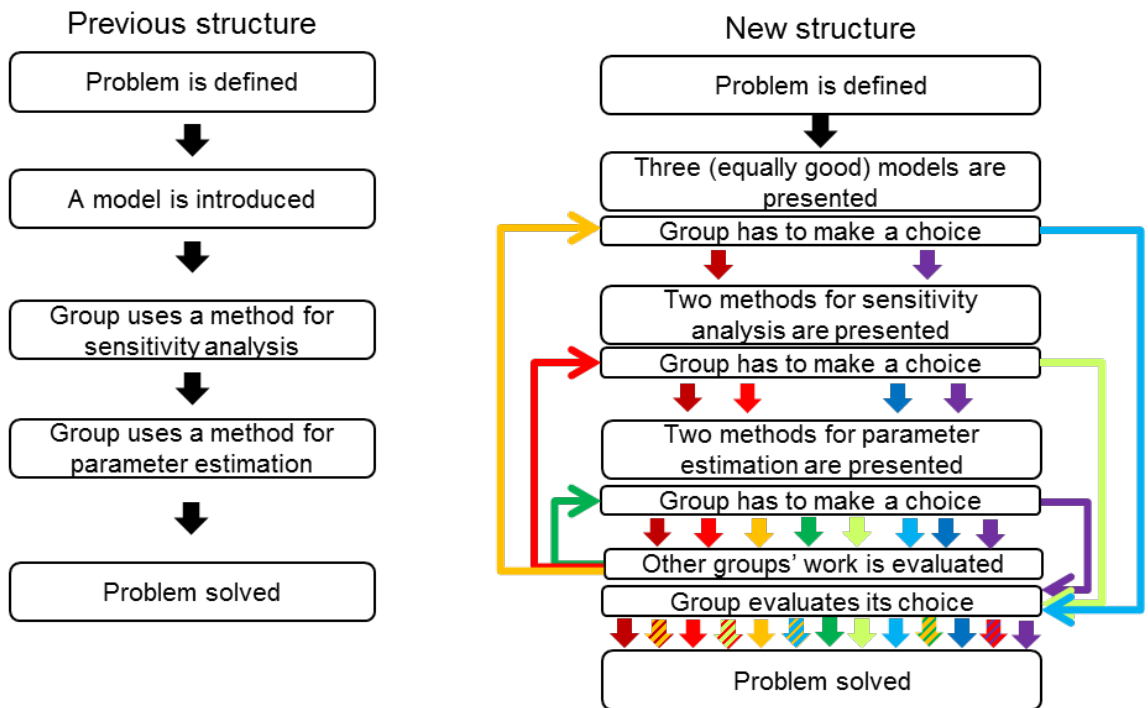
Previous structure

Problem is defined

A model is introduced

Group uses a method for sensitivity analysis

Group uses a method for parameter estimation

Problem solved

New structure

Problem is defined

Three (equally good) models are presented

Group has to make a choice

Two methods for sensitivity analysis are presented

Group has to make a choice

Two methods for parameter estimation are presented

Group has to make a choice

Other groups' work is evaluated

Group evaluates its choice

Problem solved